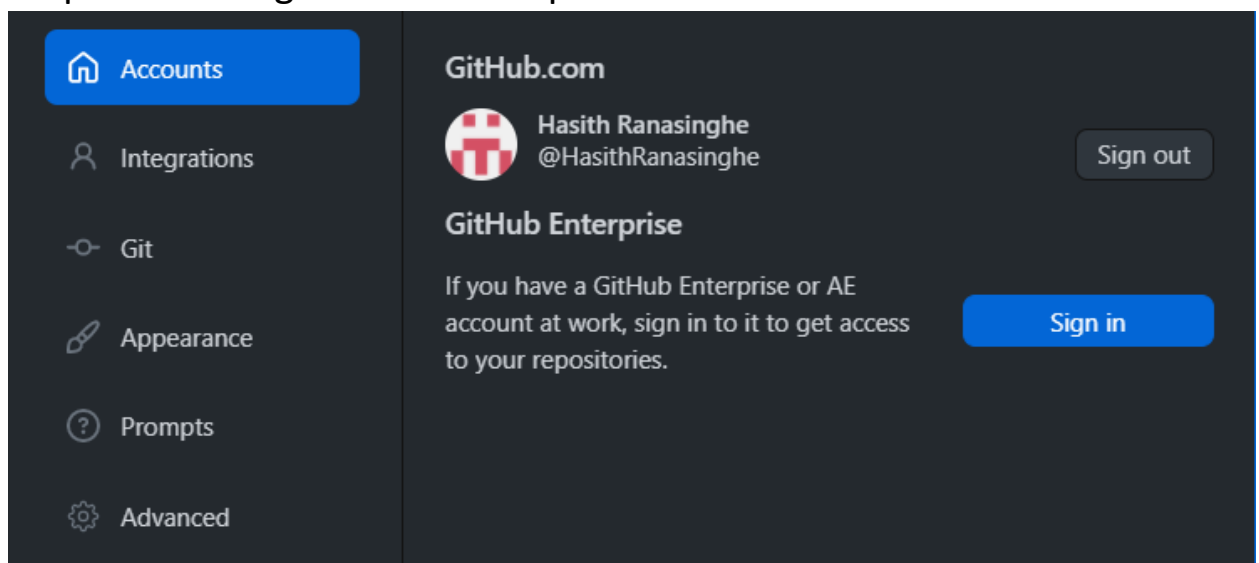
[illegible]

Accounts

Integrations

Git

Appearance

Prompts

Advanced

GitHub.com

Hasith Ranasinghe
@HasithRanasinghe

Sign out

GitHub Enterprise

If you have a GitHub Enterprise or AE account at work, sign in to it to get access to your repositories.

Sign in